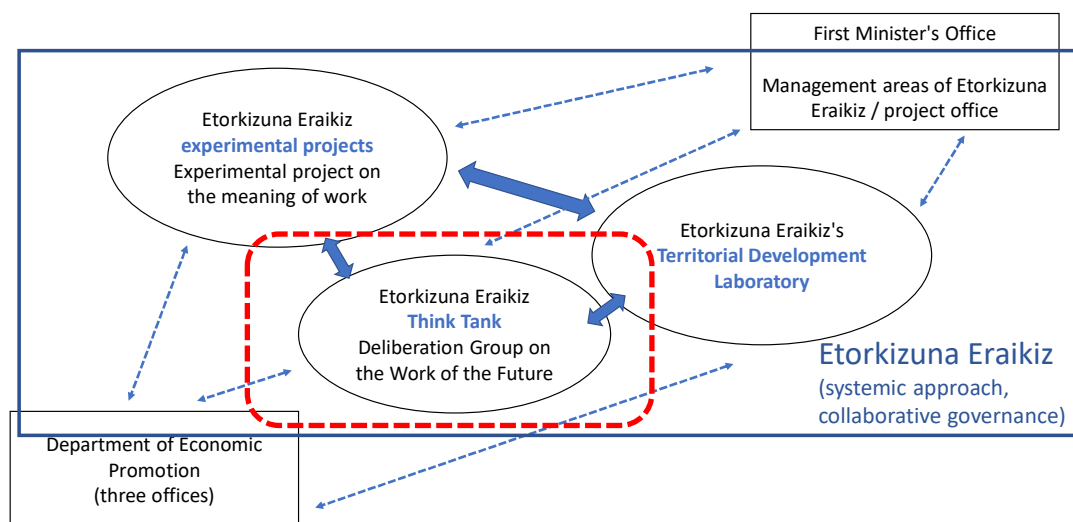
First Minister's Office

Management areas of Etorkizuna Eraikiz / project office

Etorkizuna Eraikiz
experimental projects
Experimental project on the meaning of work

Etorkizuna Eraikiz's
Territorial Development Laboratory

Etorkizuna Eraikiz
Think Tank
Deliberation Group on the Work of the Future

Etorkizuna Eraikiz
(systemic approach, collaborative governance)

Department of Economic Promotion
(three offices)